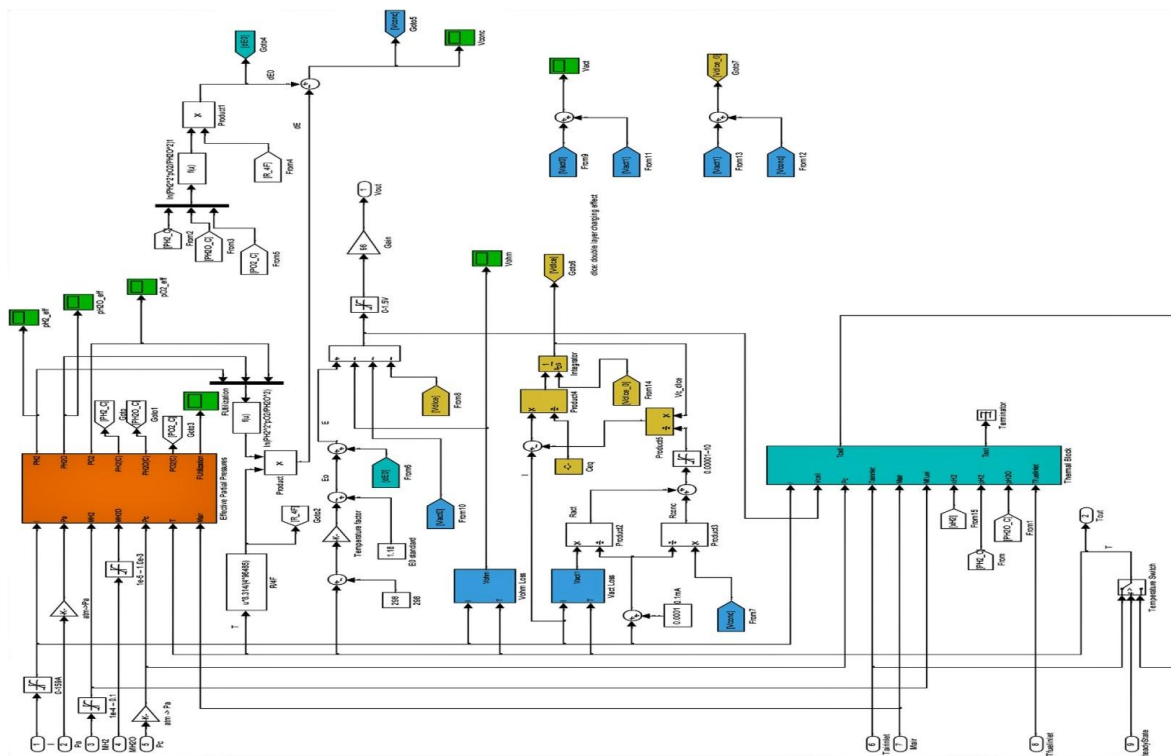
[dE0]
Goto4
[Vconc]
Goto5
Vconc
dE0
Product1
dE
f(u)
ln(PH2*sqrt(PO2)/PH2O)
[R_4F]
From4
[PH2_Cl]
From2
[PH2O_Cl]
From3
[PO2_Cl]
From5
Vact
From9
From11
[Vact2]
[Vact1]
[Vdlce_0]
Goto7
From13
From12
Vout
1
Gain
56
0-1.5V
Vohm
[Vdlce]
Goto6
dlce: double layer charging effect
pH2_eff
pH2O_eff
pO2_eff
Integrator
From8
[Vdlce]
From14
Product4
Vc_dlce
[Vdlce_0]
Terminator
Product5
Multiplexer
f(u)
ln(PH2*sqrt(PO2)/PH2O)
E
Cleq
0.00001-10
Goto
Goto1
Goto3
Goto2
[PH2_Cl]
[PH2O_Cl]
[PO2_Cl]
PH2
PH2O
PO2
PH2Cl
PH2OCl
PO2Cl
Multiplexer
Effective Partial Pressures
Pa
MH2
MH2O
Pc
T
Mair
Product
Eo
[dE0]
From6
From10
[Vact2]
Ract
Rconc
Tout
Thermal Block
Vcell
Pa
Tcanier
Mair
Mair
MH2
PH2
PH2O
Tflanker
[R_4F]
Goto2
Temperature factor
1.18
E0 standard
[Vact2]
From7
[Vconc]
Product2
Product3
[I]
From15
[PH2_Cl]
From
[PH2O_Cl]
From1
Tout
2
T
Vohm
Vohm Loss
Vact
Vact Loss
0.0001
0.1mA
R4F
u*8.314/(4*96485)
T
Temperature Switch
298
298
atm->Pa
atm->Pa
1e-4-0.1
1e-3-1.0e-3
0-150A
1
2
Pa
3
MH2
4
MH2O
5
Pc
6
Tairinlet
7
Mair
8
Tfuelinlet
SteadyState